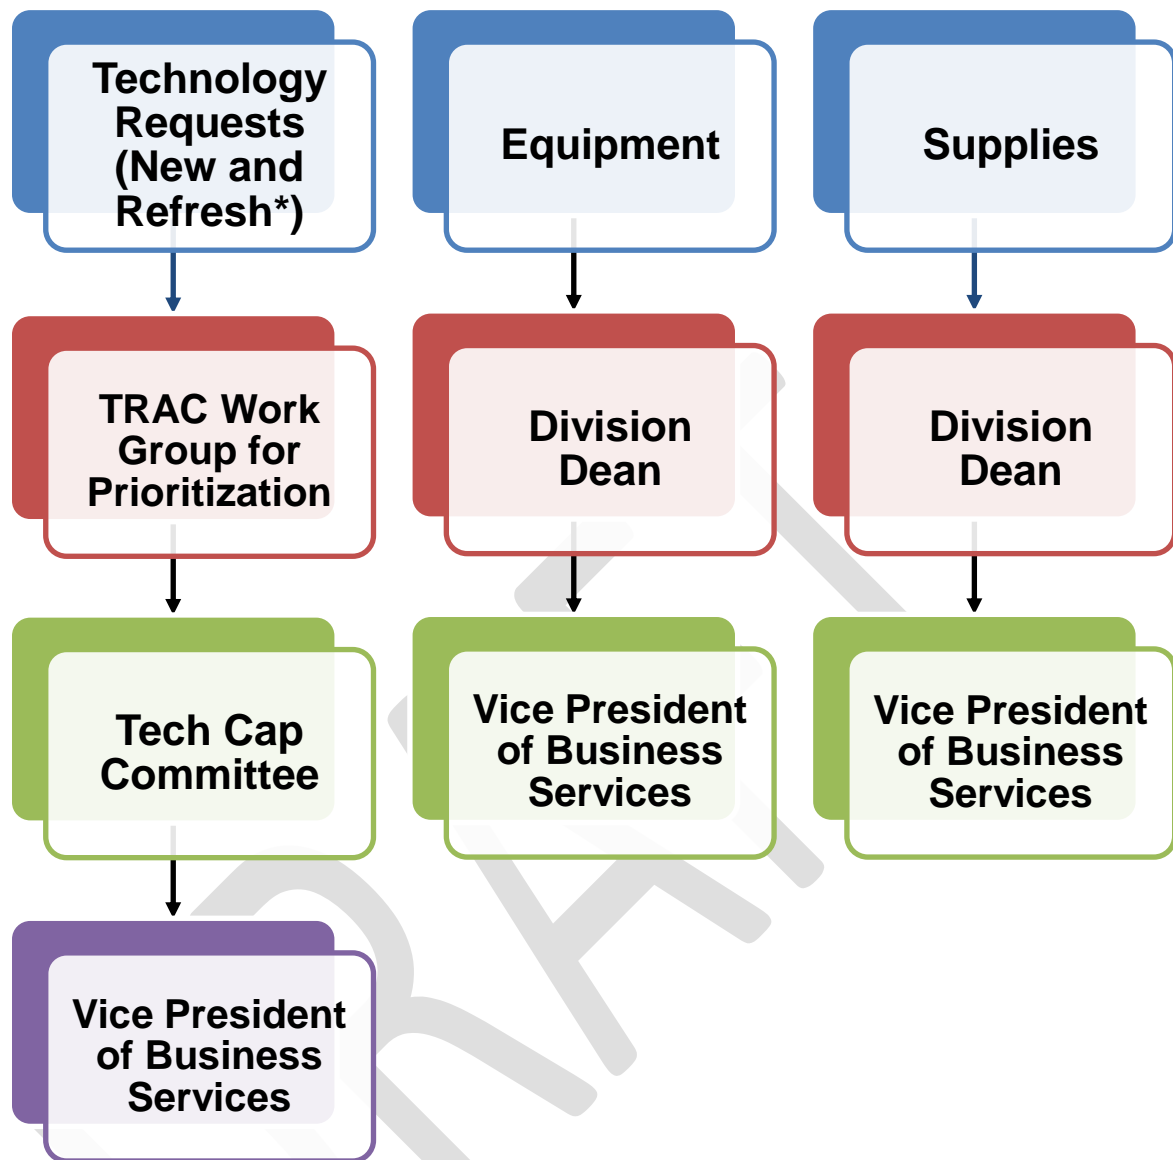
Technology Requests (New and Refresh*)

TRAC Work Group for Prioritization

Tech Cap Committee

Vice President of Business Services

Equipment

Division Dean

Vice President of Business Services

Supplies

Division Dean

Vice President of Business Services

DRAFT